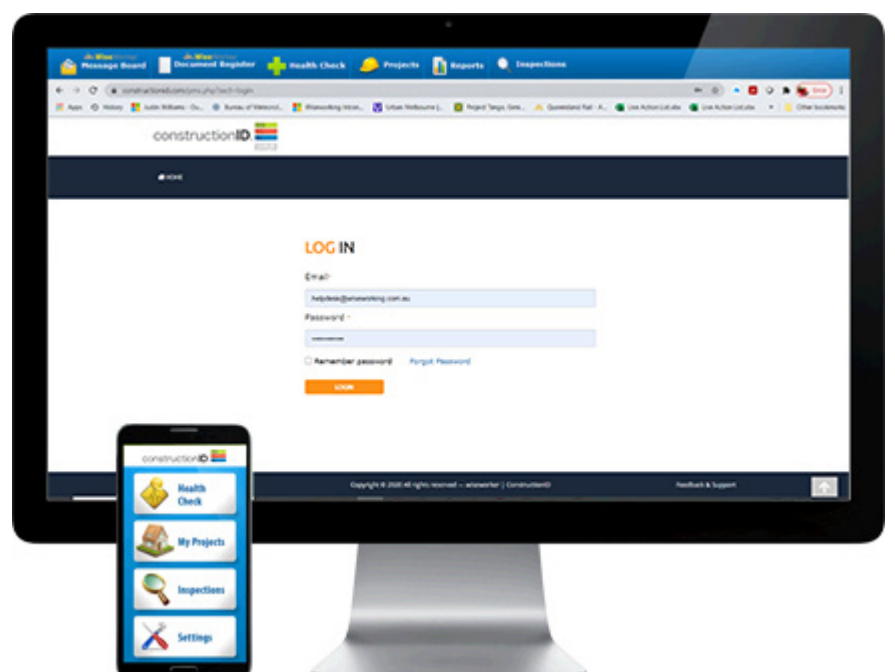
Message Board
Document Register
Health Check
Projects
Reports
Inspections

constructionID

HOME

LOG IN

Email*

helpdesk@wiseworking.com.au

Password *

Remember password
Forgot Password

LOGIN

Copyright © 2020 All rights reserved – wiseworker | ConstructionID

Feedback & Support

constructionID

Health Check

My Projects

Inspections

Settings